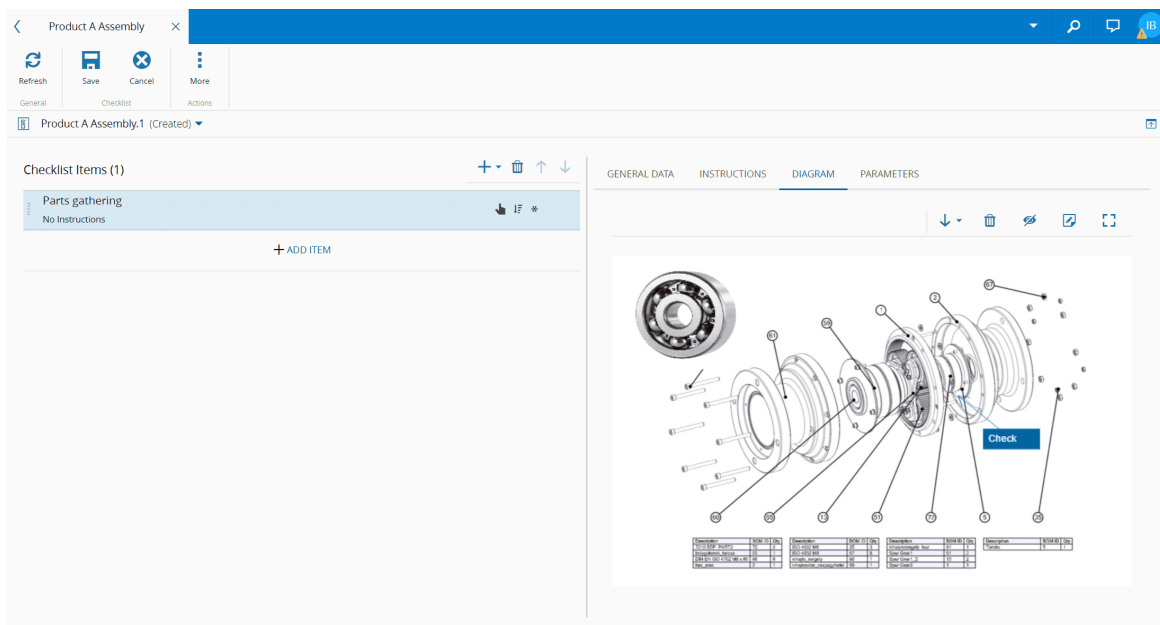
Product A Assembly

IB

Refresh

Save

Cancel

More

General

Checklist

Actions

Product A Assembly.1 (Created)

Checklist Items (1)

Parts gathering

No Instructions

+ ADD ITEM

GENERAL DATA

INSTRUCTIONS

DIAGRAM

PARAMETERS

Check

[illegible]